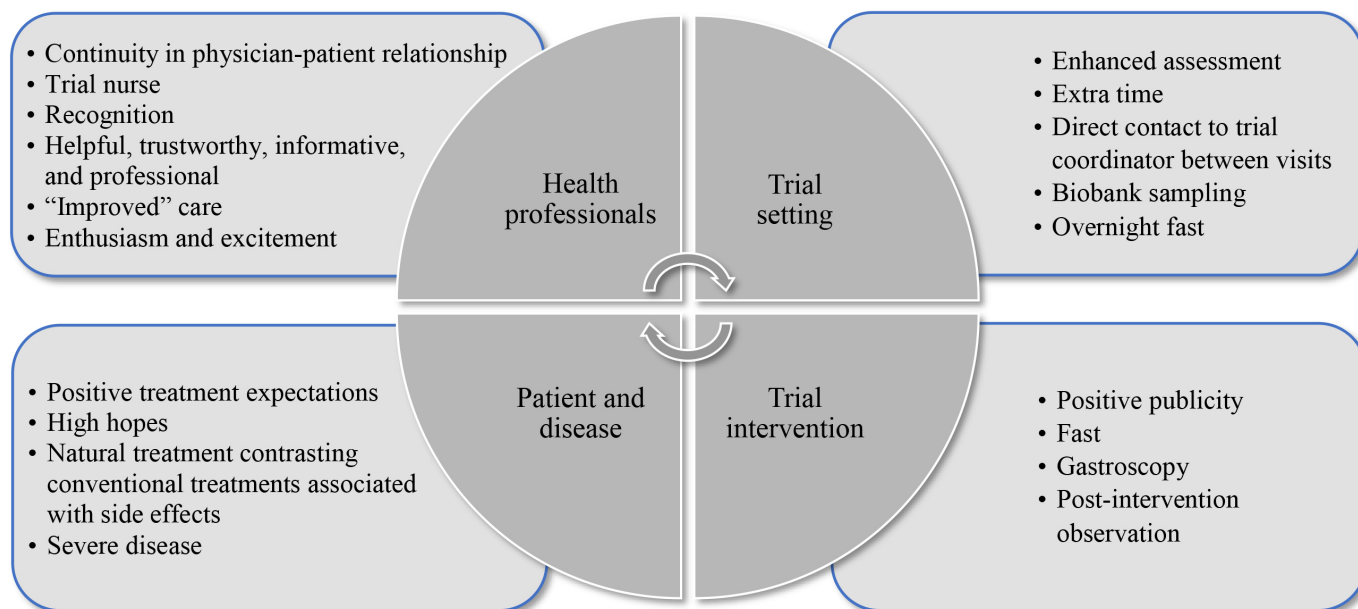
• Continuity in physician-patient relationship
• Trial nurse
• Recognition
• Helpful, trustworthy, informative, and professional
• “Improved” care
• Enthusiasm and excitement

Health professionals

Trial setting

• Enhanced assessment
• Extra time
• Direct contact to trial coordinator between visits
• Biobank sampling
• Overnight fast

• Positive treatment expectations
• High hopes
• Natural treatment contrasting conventional treatments associated with side effects
• Severe disease

Patient and disease

Trial intervention

• Positive publicity
• Fast
• Gastroscopy
• Post-intervention observation